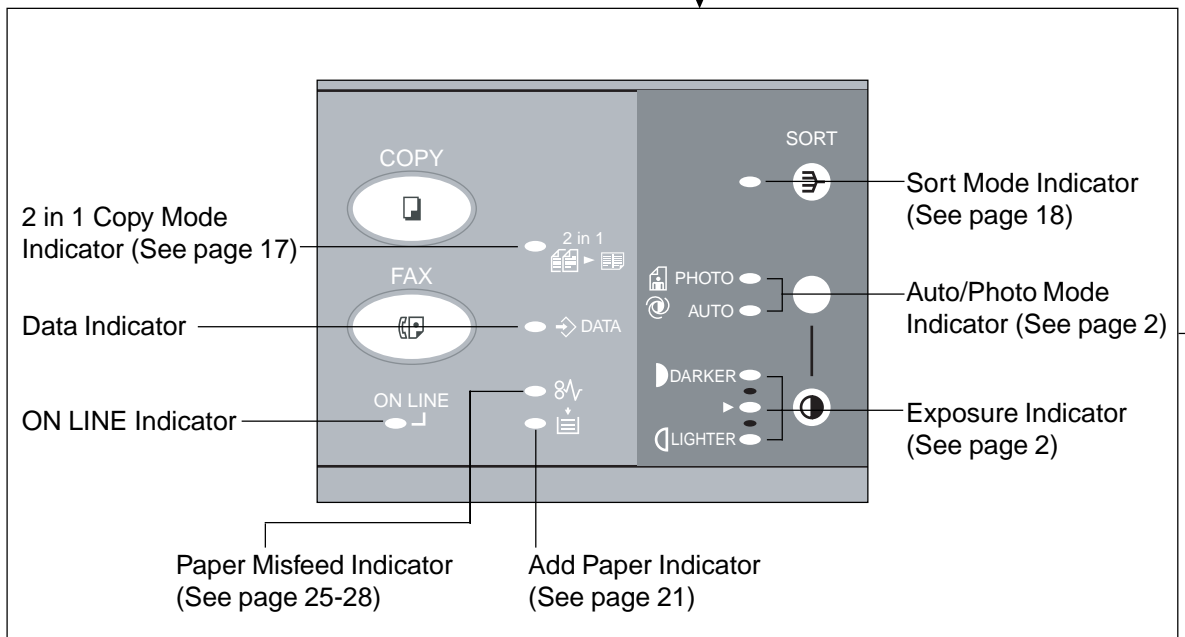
COPY

FAX

ON LINE

2 in 1

DATA

SORT

PHOTO

AUTO

DARKER

LIGHTER

2 in 1 Copy Mode Indicator (See page 17)

Data Indicator

ON LINE Indicator

Sort Mode Indicator (See page 18)

Auto/Photo Mode Indicator (See page 2)

Exposure Indicator (See page 2)

Paper Misfeed Indicator (See page 25-28)

Add Paper Indicator (See page 21)